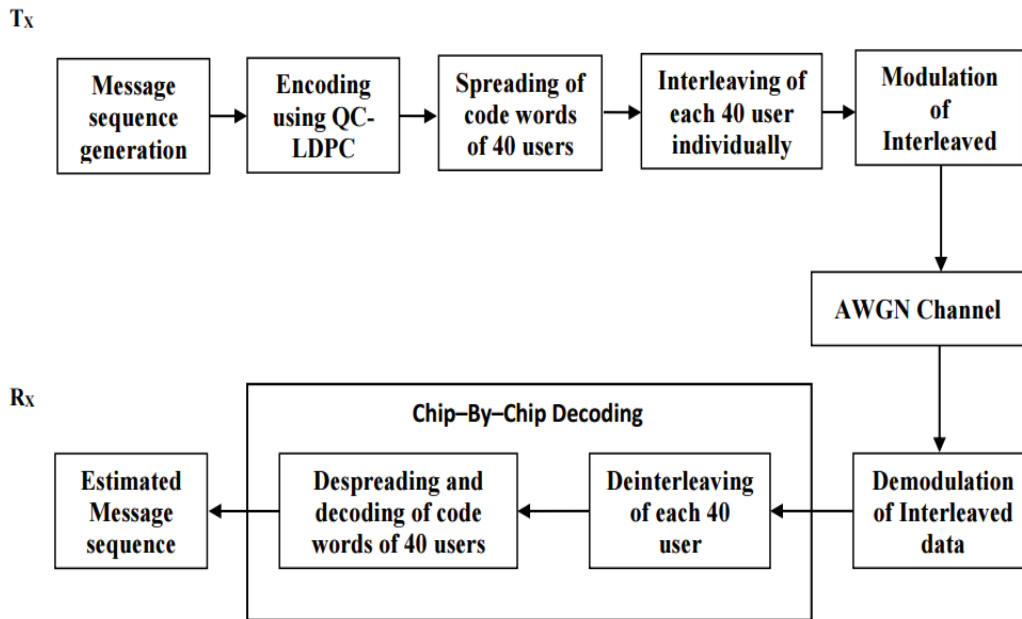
Tx

Message sequence generation

Encoding using QC-LDPC

Spreading of code words of 40 users

Interleaving of each 40 user individually

Modulation of Interleaved

AWGN Channel

Rx

Chip–By–Chip Decoding

Estimated Message sequence

Despreading and decoding of code words of 40 users

Deinterleaving of each 40 user

Demodulation of Interleaved data